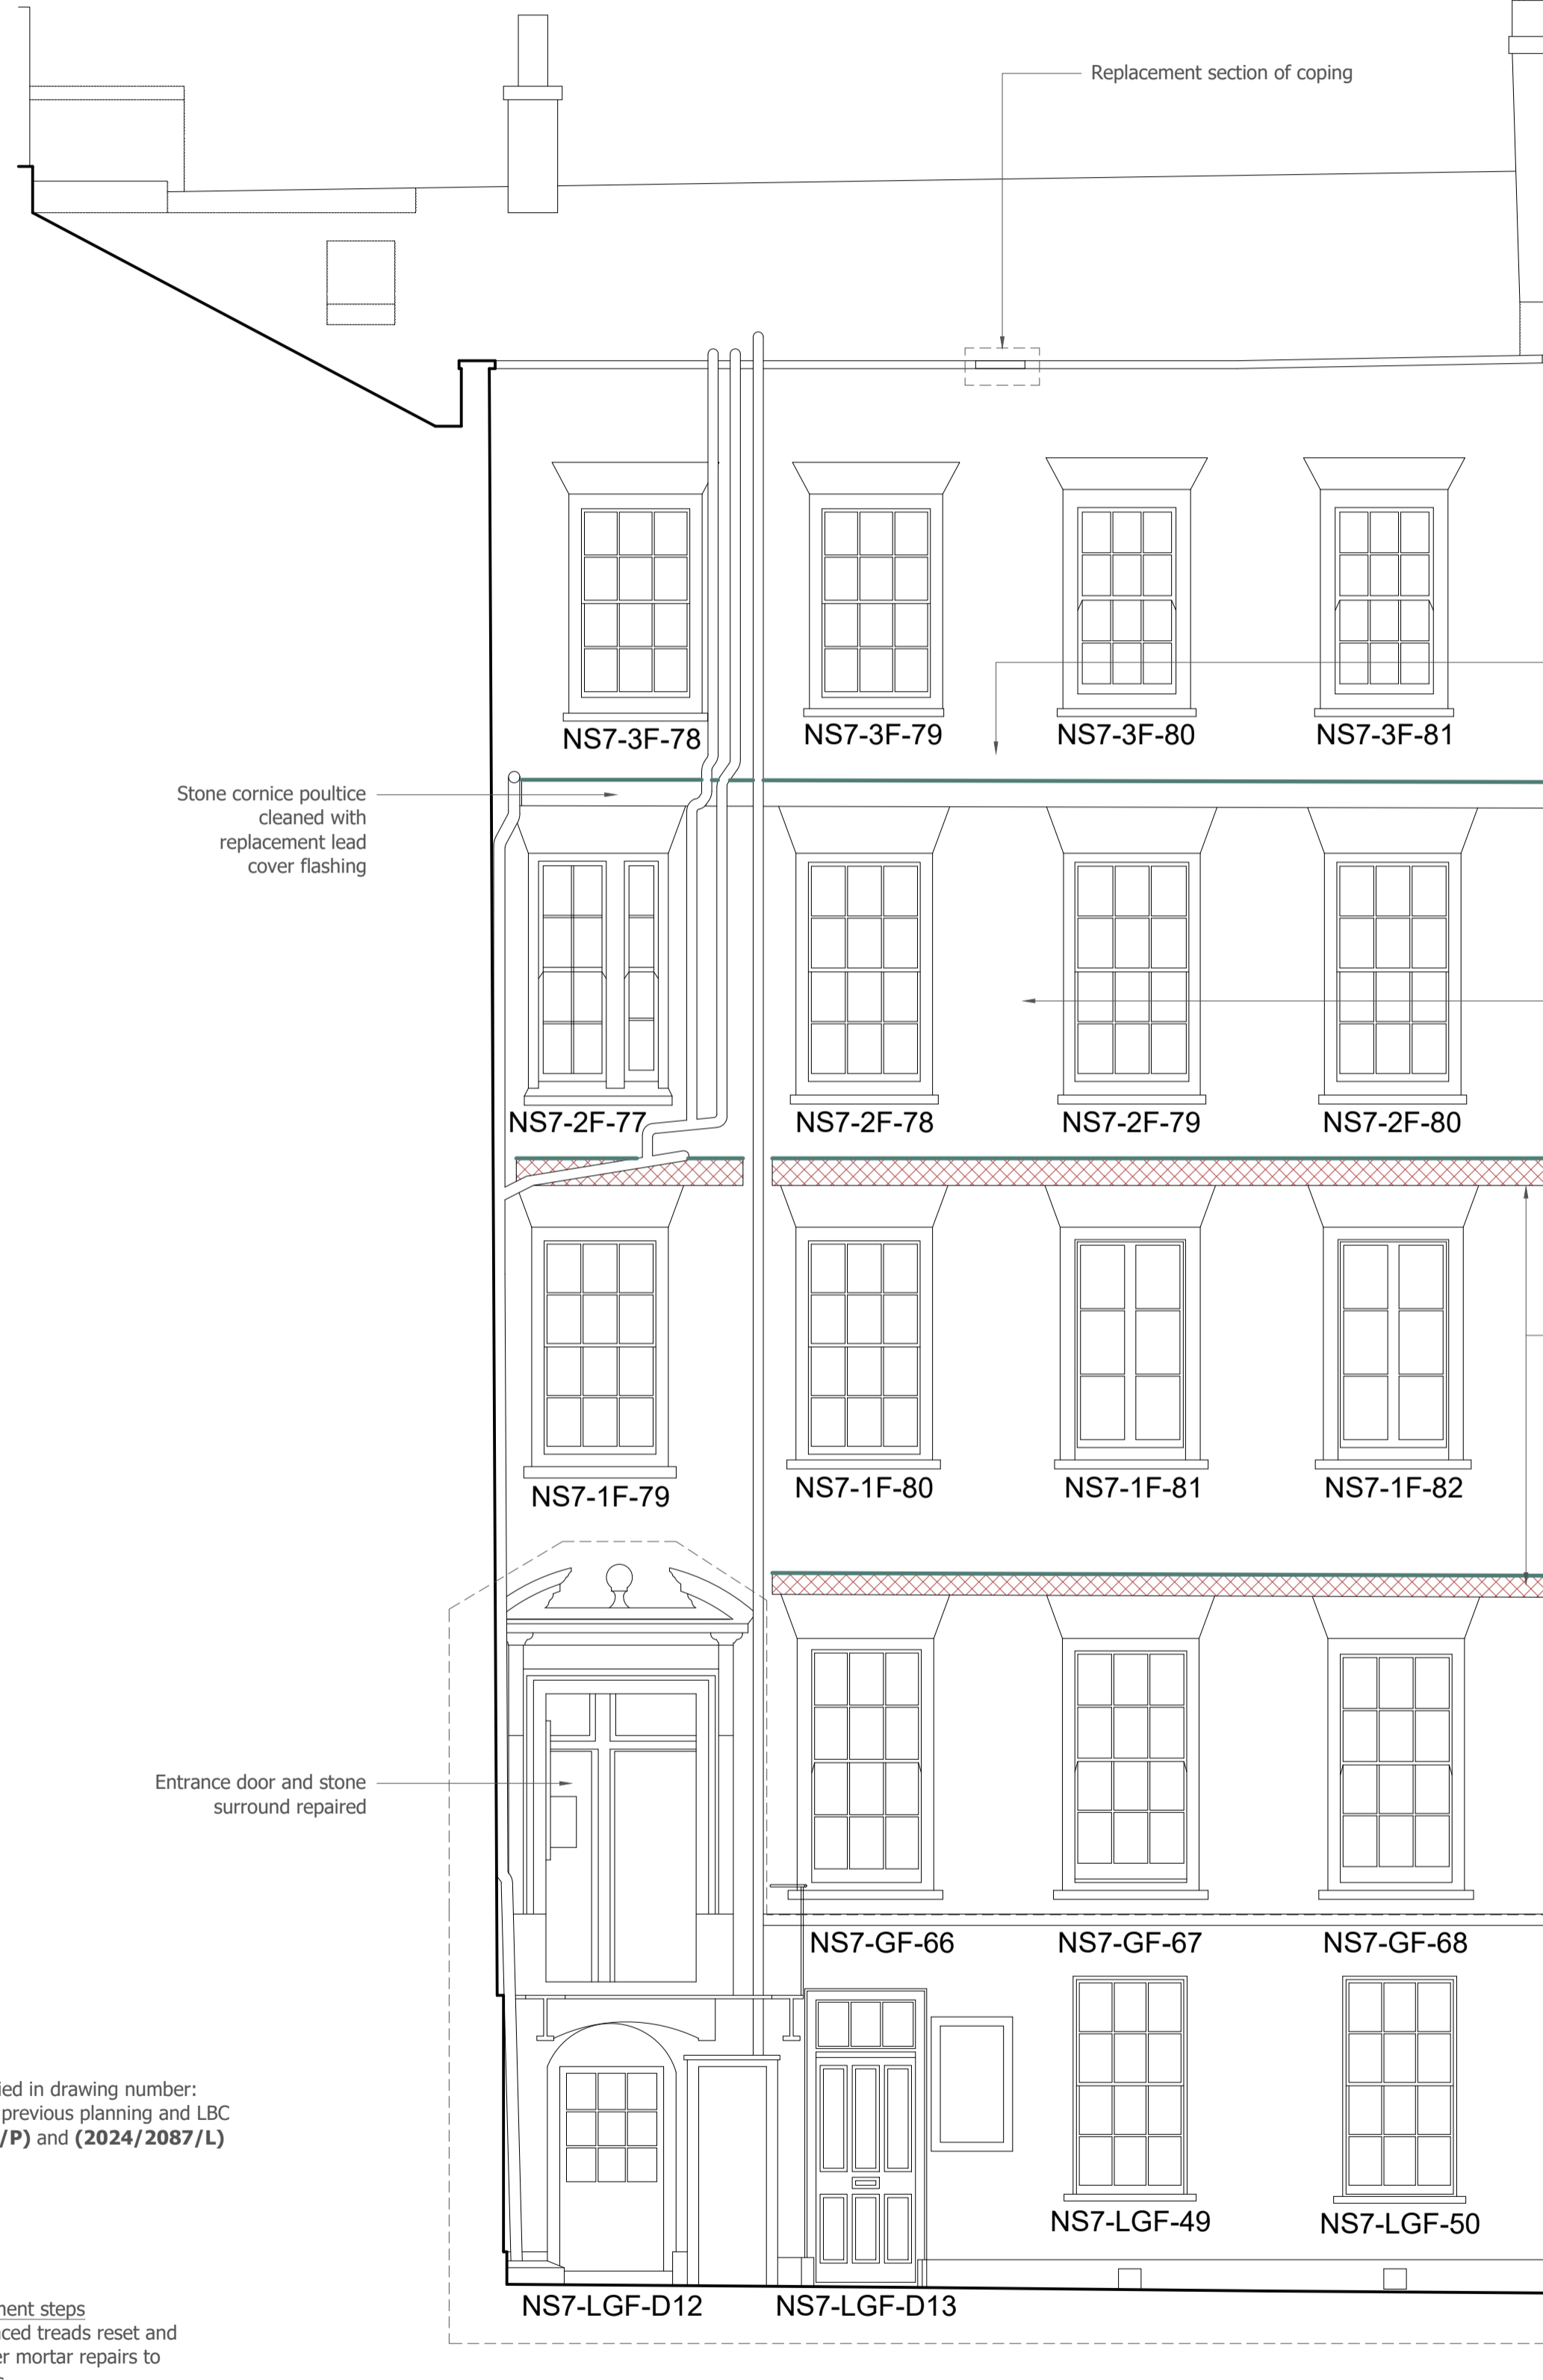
Replacement section of coping

NS7-3F-78
NS7-3F-79
NS7-3F-80
NS7-3F-81

Stone cornice poultice cleaned with replacement lead cover flashing

NS7-2F-77
NS7-2F-78
NS7-2F-79
NS7-2F-80

NS7-1F-79
NS7-1F-80
NS7-1F-81
NS7-1F-82

Entrance door and stone surround repaired

NS7-GF-66
NS7-GF-67
NS7-GF-68

ied in drawing number: previous planning and LBC /P) and (2024/2087/L)

NS7-LGF-49
NS7-LGF-50

ment steps
ced treads reset and
er mortar repairs to

NS7-LGF-D12
NS7-LGF-D13